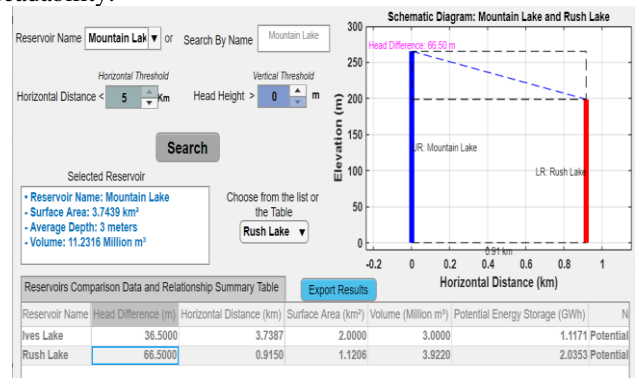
Reservoir Name Mountain Lak ▾ or Search By Name Mountain Lake

Horizontal Threshold
Horizontal Distance < 5 Km

Vertical Threshold
Head Height > 0 m

Search

Selected Reservoir

• Reservoir Name: Mountain Lake
• Surface Area: 3.7439 km²
• Average Depth: 3 meters
• Volume: 11.2316 Million m³

Choose from the list or the Table

Rush Lake ▾

Schematic Diagram: Mountain Lake and Rush Lake

Head Difference: 66.50 m

UR: Mountain Lake

LR: Rush Lake

0.91 km

Elevation (m)

Horizontal Distance (km)

300
250
200
150
100
50
0
-0.2
0
0.2
0.4
0.6
0.8
1

Reservoirs Comparison Data and Relationship Summary Table

Export Results

| Reservoir Name | Head Difference (m) | Horizontal Distance (km) | Surface Area (km²) | Volume (Million m³) | Potential Energy Storage (GWh) | N |
|---|---|---|---|---|---|---|
| Ives Lake | 36.5000 | 3.7387 | 2.0000 | 3.0000 | 1.1171 | Potential |
| Rush Lake | 66.5000 | 0.9150 | 1.1206 | 3.9220 | 2.0353 | Potential |